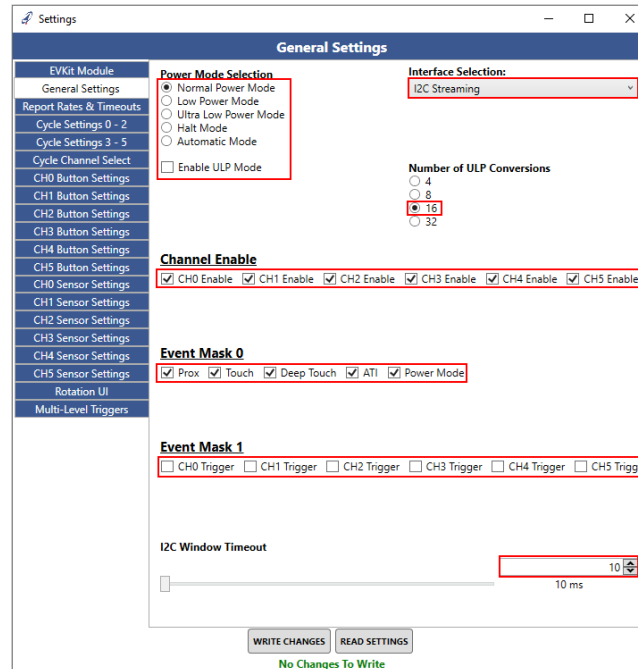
Settings

General Settings

EVKit Module
General Settings
Report Rates & Timeouts
Cycle Settings 0 - 2
Cycle Settings 3 - 5
Cycle Channel Select
CH0 Button Settings
CH1 Button Settings
CH2 Button Settings
CH3 Button Settings
CH4 Button Settings
CH5 Button Settings
CH0 Sensor Settings
CH1 Sensor Settings
CH2 Sensor Settings
CH3 Sensor Settings
CH4 Sensor Settings
CH5 Sensor Settings
Rotation UI
Multi-Level Triggers

Power Mode Selection
Normal Power Mode
Low Power Mode
Ultra Low Power Mode
Halt Mode
Automatic Mode
Enable ULP Mode

Interface Selection:
I2C Streaming

Number of ULP Conversions
4
8
16
32

Channel Enable
CH0 Enable CH1 Enable CH2 Enable CH3 Enable CH4 Enable CH5 Enable

Event Mask 0
Prox Touch Deep Touch ATI Power Mode

Event Mask 1
CH0 Trigger CH1 Trigger CH2 Trigger CH3 Trigger CH4 Trigger CH5 Trigg

I2C Window Timeout
10
10 ms

WRITE CHANGES READ SETTINGS
No Changes To Write